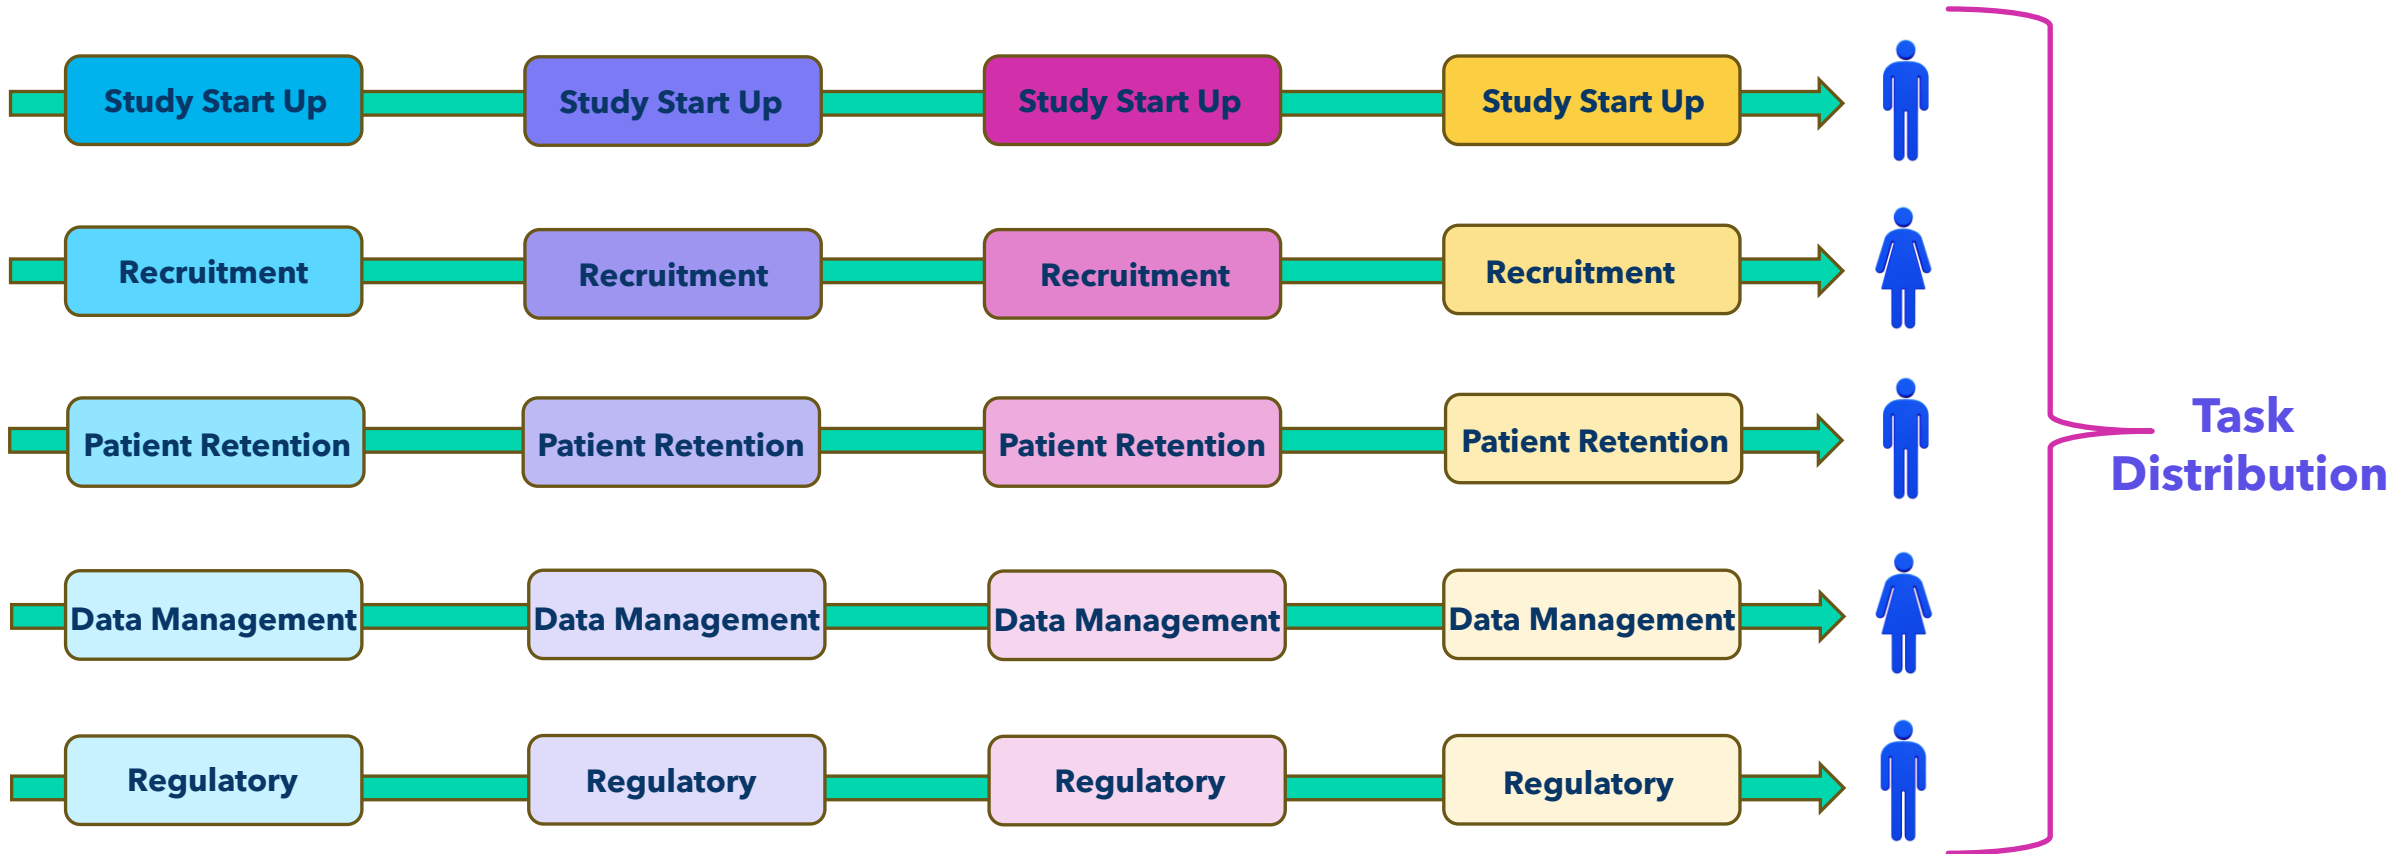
Study Start Up Study Start Up Study Start Up Study Start Up

Recruitment Recruitment Recruitment Recruitment

Patient Retention Patient Retention Patient Retention Patient Retention

Data Management Data Management Data Management Data Management

Regulatory Regulatory Regulatory Regulatory

Task Distribution